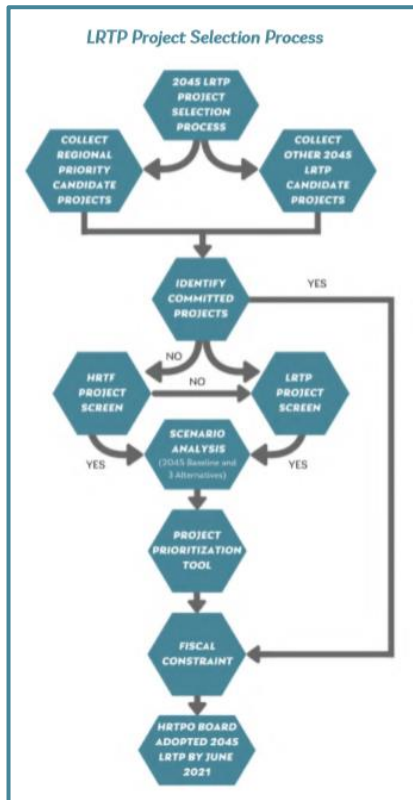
LRTP Project Selection Process

2045 LRTP PROJECT SELECTION PROCESS

COLLECT REGIONAL PRIORITY CANDIDATE PROJECTS

COLLECT OTHER 2045 LRTP CANDIDATE PROJECTS

IDENTIFY COMMITTED PROJECTS

YES

NO

NO

HRTF PROJECT SCREEN

LRTP PROJECT SCREEN

YES

SCENARIO ANALYSIS (2045 Baseline and 3 Alternatives)

YES

PROJECT PRIORITIZATION TOOL

FISCAL CONSTRAINT

HRTPO BOARD ADOPTED 2045 LRTP BY JUNE 2021